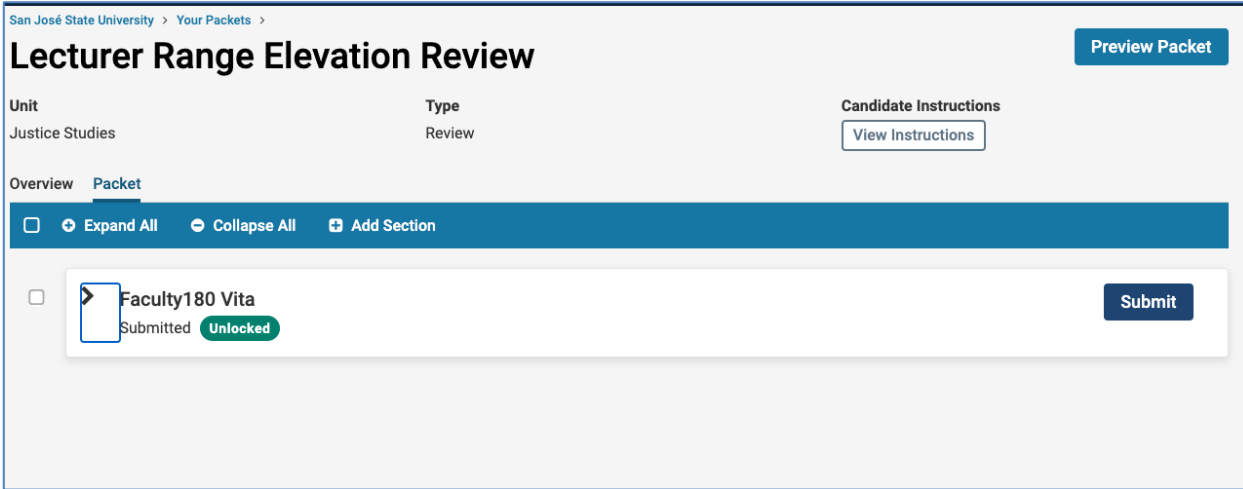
San José State University > Your Packets >

Lecturer Range Elevation Review

Preview Packet

Unit
Justice Studies

Type
Review

Candidate Instructions
View Instructions

Overview Packet

Expand All Collapse All Add Section

Faculty180 Vita
Submitted Unlocked

Submit